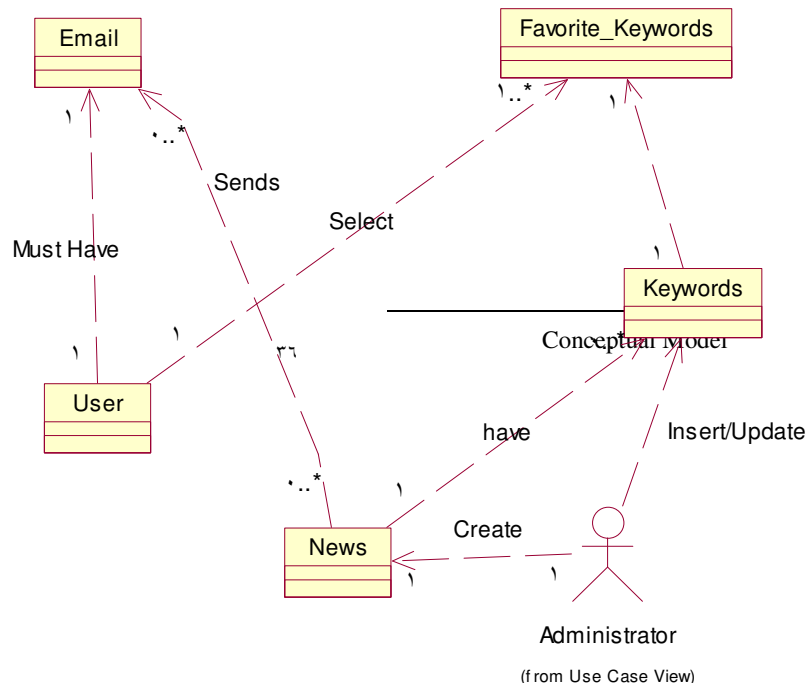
Email

Favorite_Keywords

١

٠..*

١..*

١

Sends

Select

Must Have

١

Keywords

Conceptual Model

*

١

٣٦

١

User

have

Insert/Update

٠..*

١

Create

News

١

١

Administrator

(from Use Case View)